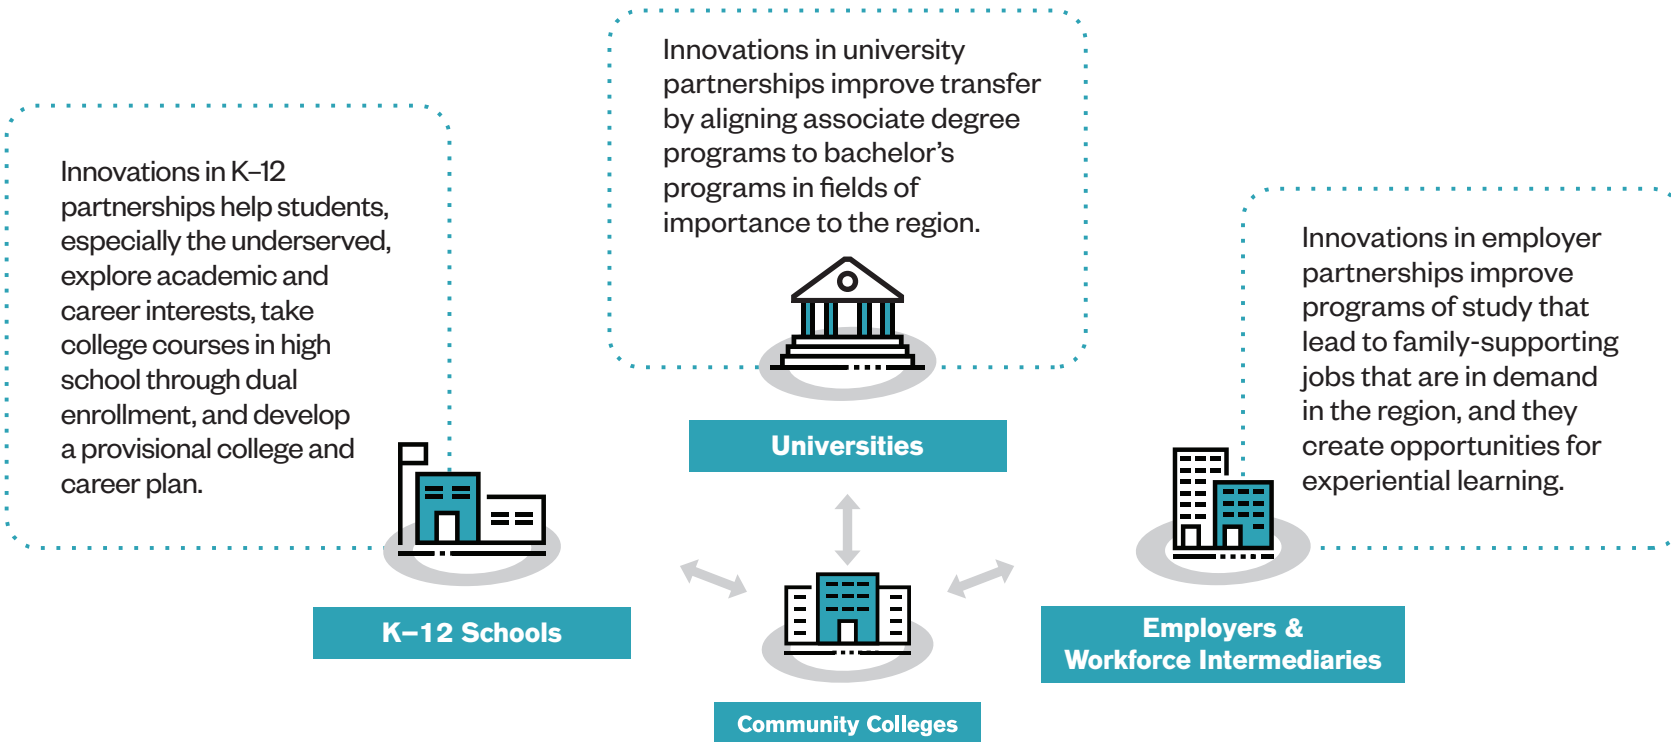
Innovations in university partnerships improve transfer by aligning associate degree programs to bachelor's programs in fields of importance to the region.

Innovations in K–12 partnerships help students, especially the underserved, explore academic and career interests, take college courses in high school through dual enrollment, and develop a provisional college and career plan.

Innovations in employer partnerships improve programs of study that lead to family-supporting jobs that are in demand in the region, and they create opportunities for experiential learning.

Universities

K–12 Schools

Employers & Workforce Intermediaries

Community Colleges